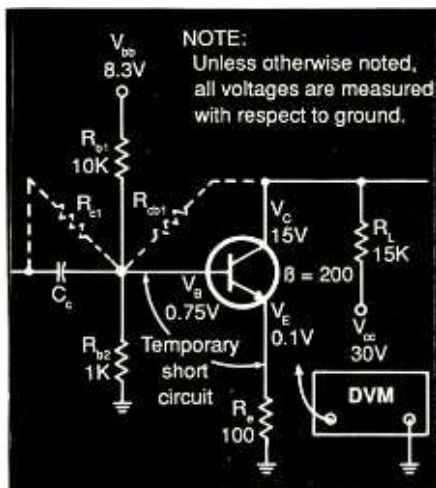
$V_{bb}$
8.3V

NOTE:
Unless otherwise noted, all voltages are measured with respect to ground.

$R_{b1}$
10K

$R_{c1}$

$R_{cb1}$

$V_C$
15V

$R_L$
15K

ß = 200

$C_c$

$V_B$
0.75V

$V_E$
0.1V

$V_{cc}$
30V

$R_{b2}$
1K

Temporary short circuit

$R_e$
100

DVM